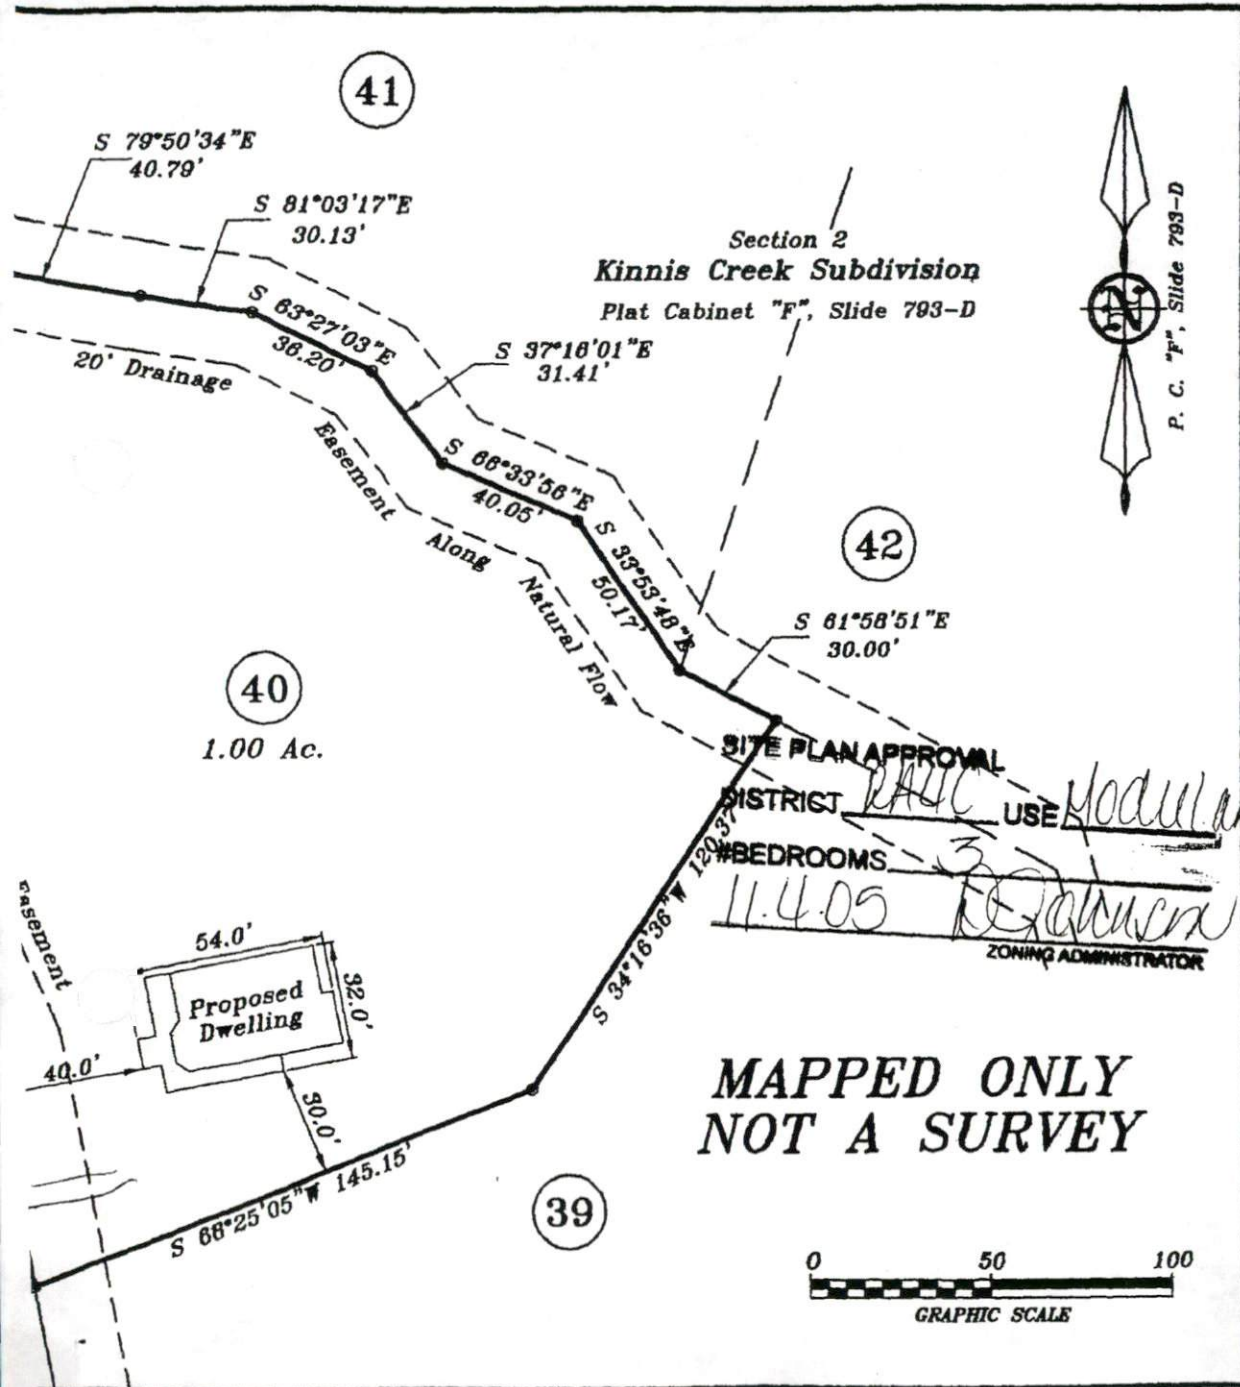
41

S 79°50'34"E
40.79'

S 81°03'17"E
30.13'

Section 2
Kinnis Creek Subdivision
Plat Cabinet "F", Slide 793-D

P. C. "F", Slide 793-D

S 63°27'03"E
36.20'

S 37°16'01"E
31.41'

20' Drainage Easement Along Natural Flow

S 66°33'56"E
40.05'

S 33°53'48"E
50.17'

42

S 61°58'51"E
30.00'

40
1.00 Ac.

SITE PLAN APPROVAL
DISTRICT RA-C USE Modular
#BEDROOMS 3
11.4.05 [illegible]
ZONING ADMINISTRATOR

S 34°16'36"W 120.37'

Easement

54.0'
Proposed Dwelling
32.0'
40.0'
30.0'

MAPPED ONLY
NOT A SURVEY

S 68°25'05"W 145.15'

39

0 50 100
GRAPHIC SCALE